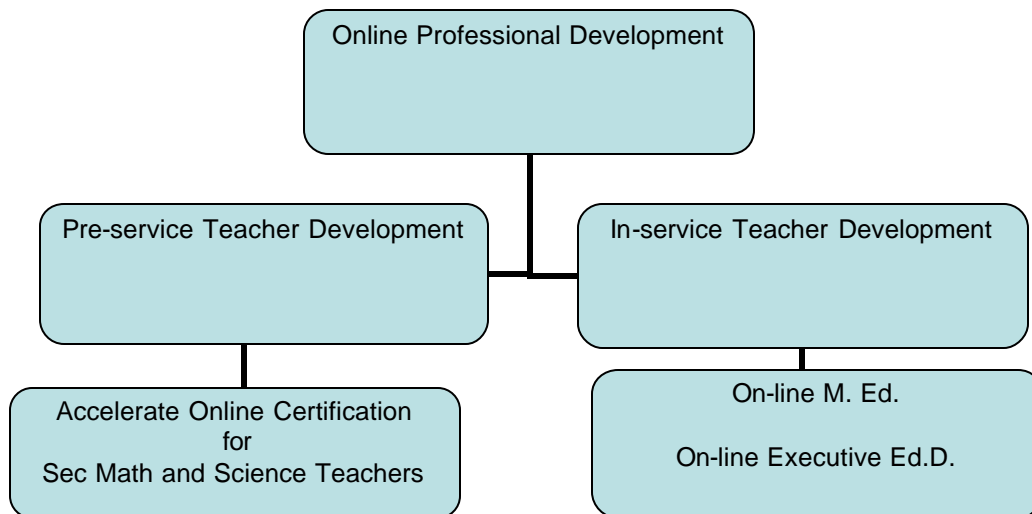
Online Professional Development

Pre-service Teacher Development

In-service Teacher Development

Accelerate Online Certification for Sec Math and Science Teachers

On-line M. Ed.

On-line Executive Ed.D.